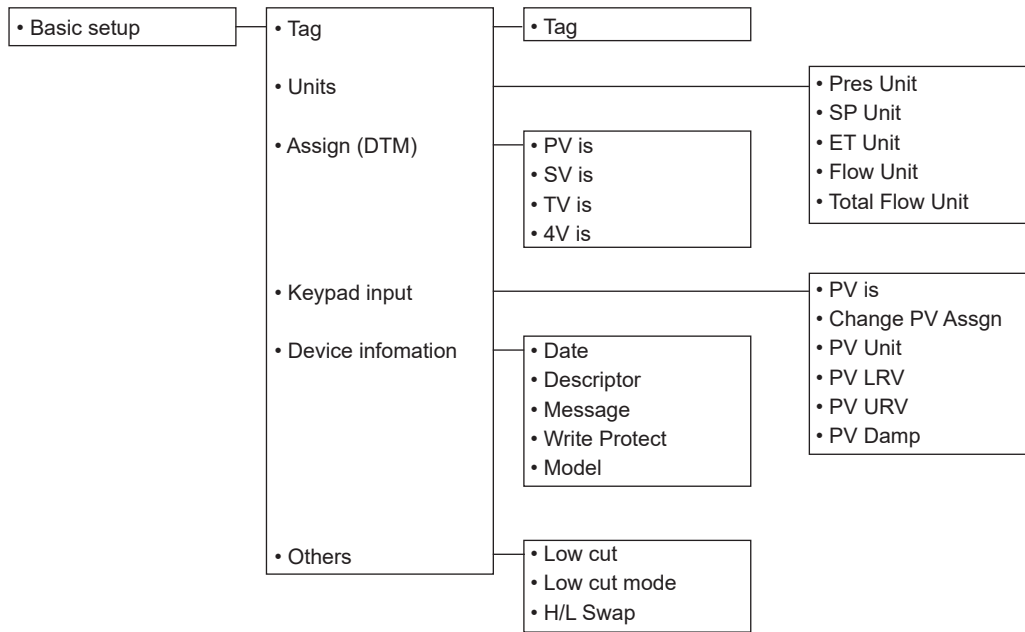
• Basic setup

• Tag
• Units
• Assign (DTM)
• Keypad input
• Device infomation
• Others

• Tag

• Pres Unit
• SP Unit
• ET Unit
• Flow Unit
• Total Flow Unit

• PV is
• SV is
• TV is
• 4V is

• PV is
• Change PV Assgn
• PV Unit
• PV LRV
• PV URV
• PV Damp

• Date
• Descriptor
• Message
• Write Protect
• Model

• Low cut
• Low cut mode
• H/L Swap